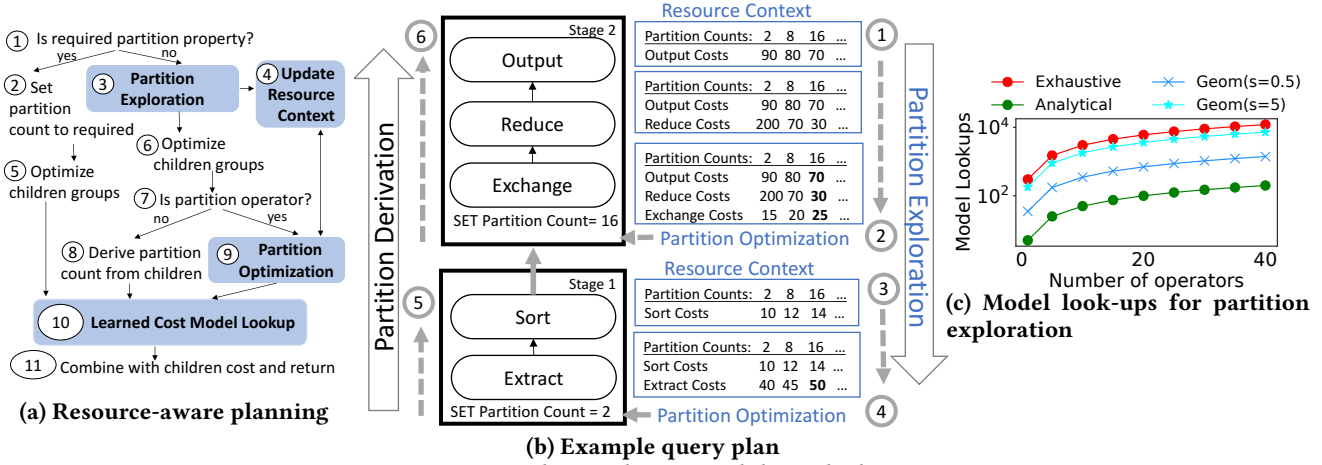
① Is required partition property?
yes
no
② Set partition count to required
③ Partition Exploration
④ Update Resource Context
⑤ Optimize children groups
⑥ Optimize children groups
⑦ Is partition operator?
no
yes
⑧ Derive partition count from children
⑨ Partition Optimization
⑩ Learned Cost Model Lookup
⑪ Combine with children cost and return
(a) Resource-aware planning

⑥
Partition Derivation
⑤
Stage 2
Output
Reduce
Exchange
SET Partition Count= 16
Stage 1
Sort
Extract
SET Partition Count = 2

Resource Context
| Partition Counts: | 2 | 8 | 16 | ... |
|---|---|---|---|---|
| Output Costs | 90 | 80 | 70 | ... |

| Partition Counts: | 2 | 8 | 16 | ... |
|---|---|---|---|---|
| Output Costs | 90 | 80 | 70 | ... |
| Reduce Costs | 200 | 70 | 30 | ... |

| Partition Counts: | 2 | 8 | 16 | ... |
|---|---|---|---|---|
| Output Costs | 90 | 80 | **70** | ... |
| Reduce Costs | 200 | 70 | **30** | ... |
| Exchange Costs | 15 | 20 | **25** | ... |

Partition Optimization
Resource Context
| Partition Counts: | 2 | 8 | 16 | ... |
|---|---|---|---|---|
| Sort Costs | 10 | 12 | 14 | ... |

| Partition Counts: | 2 | 8 | 16 | ... |
|---|---|---|---|---|
| Sort Costs | 10 | 12 | 14 | ... |
| Extract Costs | 40 | 45 | **50** | ... |

Partition Optimization
①
②
③
④
Partition Exploration
(b) Example query plan

Exhaustive
Analytical
Geom(s=0.5)
Geom(s=5)
Model Lookups
$10^4$
$10^2$
0
20
40
Number of operators
(c) Model look-ups for partition exploration